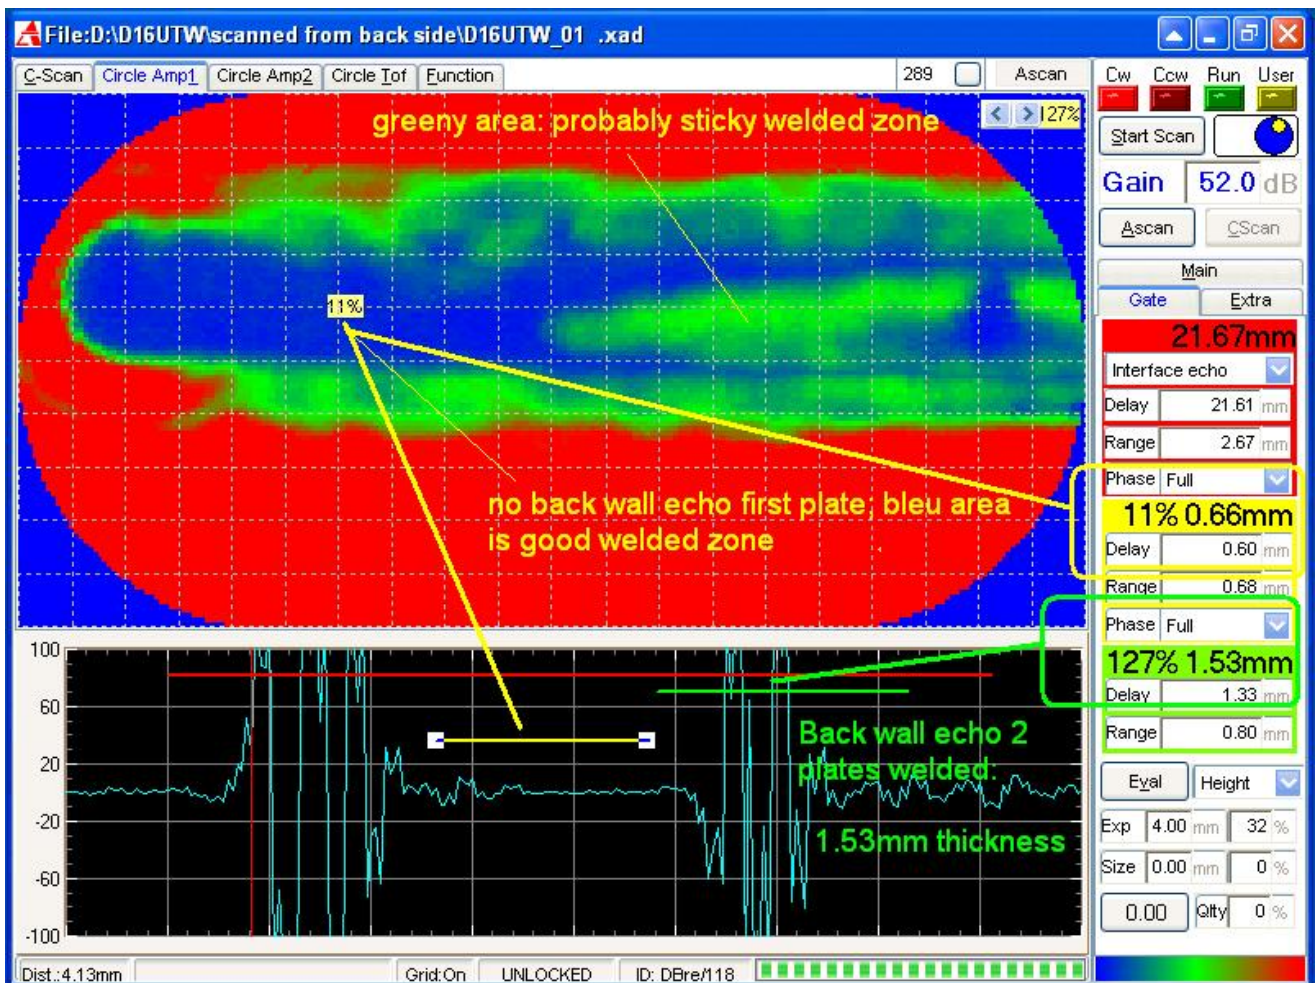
File:D:\D16UTW\scanned from back side\D16UTW_01 .xad

C-Scan | Circle Amp1 | Circle Amp2 | Circle Tof | Function | 289 | Ascan

127%

greeny area: probably sticky welded zone

11%

no back wall echo first plate; bleu area is good welded zone

100
60
20
-20
-60
-100

Back wall echo 2 plates welded:

1.53mm thickness

Cw Ccw Run User

Start Scan

Gain 52.0 dB

Ascan CScan

Main
Gate Extra

21.67mm
Interface echo
Delay 21.61 mm
Range 2.67 mm
Phase Full
11% 0.66mm
Delay 0.60 mm
Range 0.68 mm
Phase Full
127% 1.53mm
Delay 1.33 mm
Range 0.80 mm

Eval Height
Exp 4.00 mm 32 %
Size 0.00 mm 0 %
0.00 Qlty 0 %

Dist.:4.13mm | Grid:On | UNLOCKED | ID: DBre/118